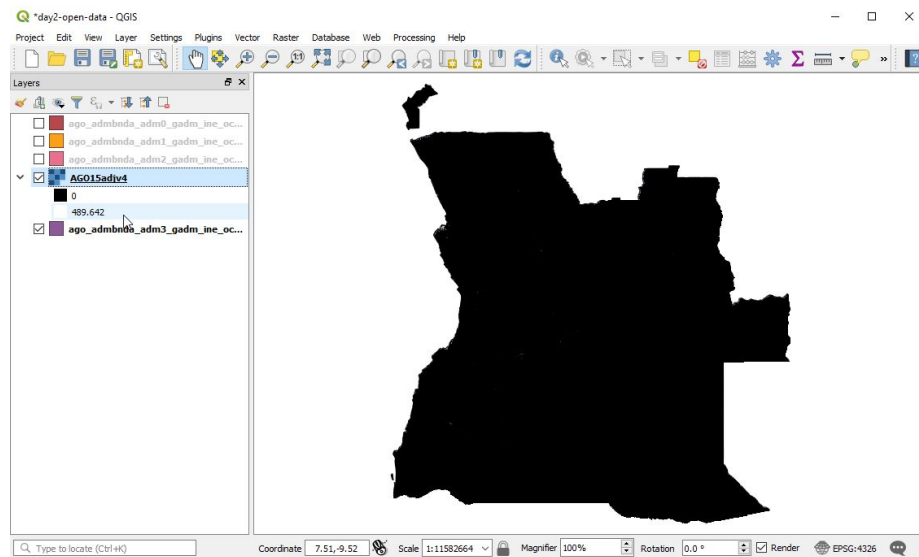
*day2-open-data - QGIS

Project Edit View Layer Settings Plugins Vector Raster Database Web Processing Help

Layers

ago_admbnda_adm0_gadm_ine_oc...
ago_admbnda_adm1_gadm_ine_oc...
ago_admbnda_adm2_gadm_ine_oc...
AGO15adjv4
0
489.642
ago_admbnda_adm3_gadm_ine_oc...

Type to locate (Ctrl+K)
Coordinate 7.51,-9.52
Scale 1:11582664
Magnifier 100%
Rotation 0.0 °
Render
EPSG:4326